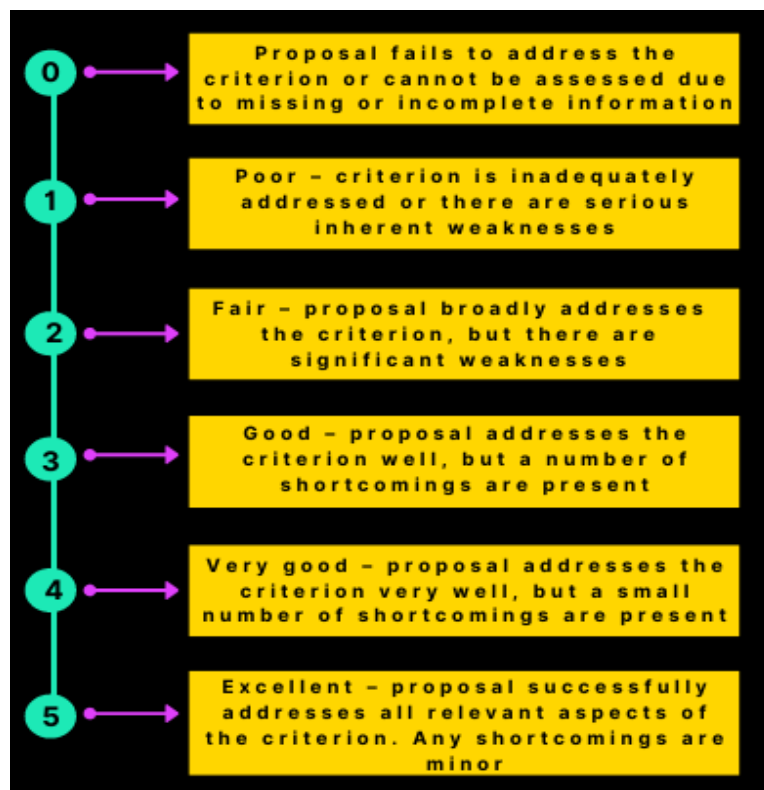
0

Proposal fails to address the criterion or cannot be assessed due to missing or incomplete information

1

Poor – criterion is inadequately addressed or there are serious inherent weaknesses

2

Fair – proposal broadly addresses the criterion, but there are significant weaknesses

3

Good – proposal addresses the criterion well, but a number of shortcomings are present

4

Very good – proposal addresses the criterion very well, but a small number of shortcomings are present

5

Excellent – proposal successfully addresses all relevant aspects of the criterion. Any shortcomings are minor